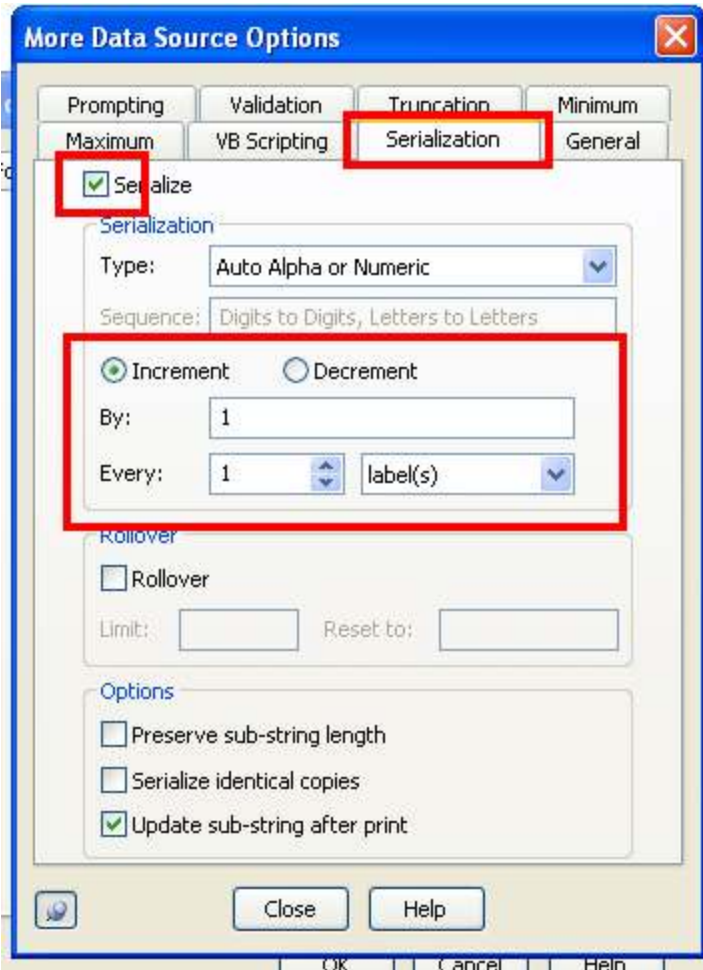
More Data Source Options

Prompting
Validation
Truncation
Minimum
Maximum
VB Scripting
Serialization
General

Se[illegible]alize

Serialization
Type: Auto Alpha or Numeric
Sequence: Digits to Digits, Letters to Letters
Increment
Decrement
By: 1
Every: 1 label(s)

Rollover
Rollover
Limit:
Reset to:

Options
Preserve sub-string length
Serialize identical copies
Update sub-string after print

Close
Help

OK
Cancel
Help